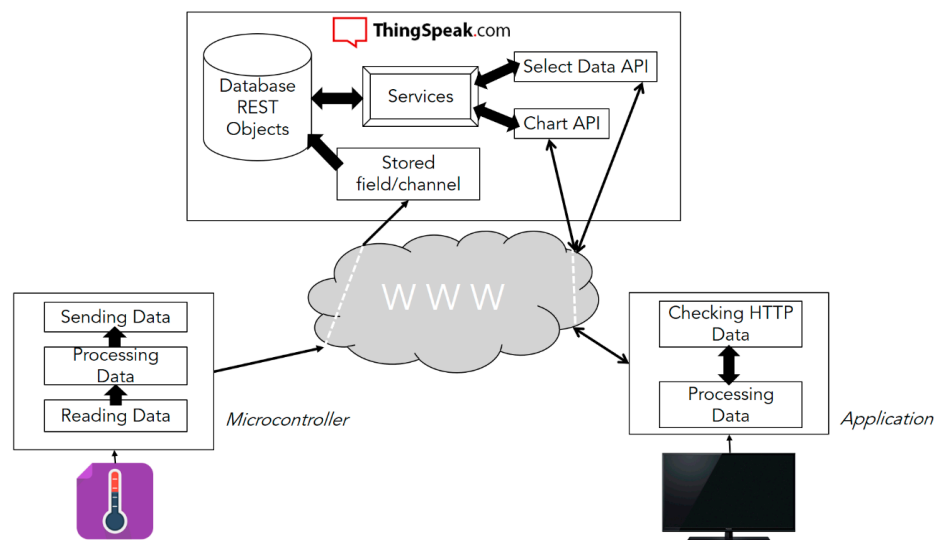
ThingSpeak.com

Database REST Objects

Services

Select Data API

Chart API

Stored field/channel

WWW

Sending Data

Processing Data

Reading Data

Microcontroller

Checking HTTP Data

Processing Data

Application